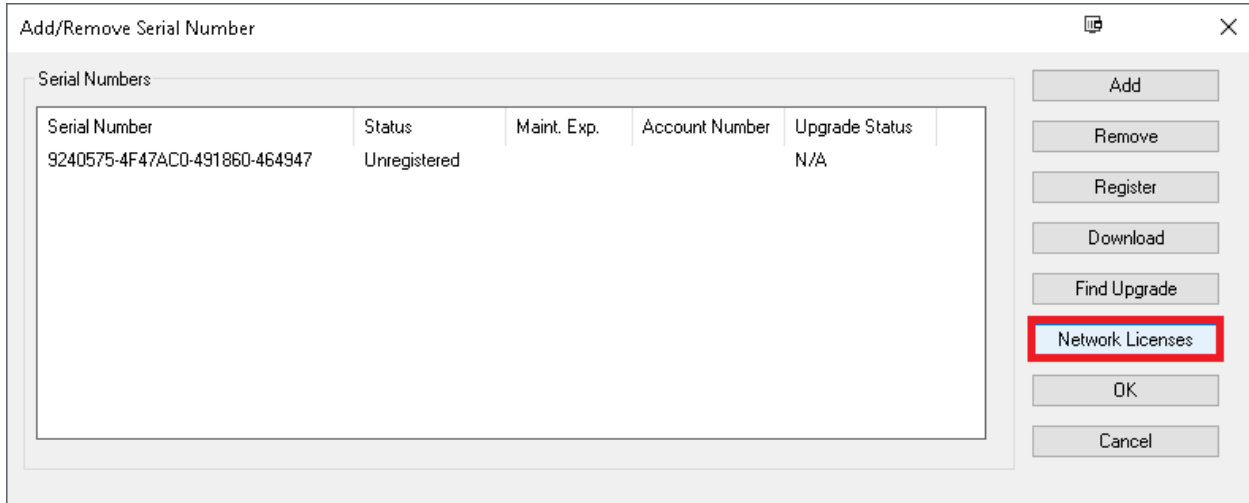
Add/Remove Serial Number

Serial Numbers

| Serial Number | Status | Maint. Exp. | Account Number | Upgrade Status |
|---|---|---|---|---|
| 9240575-4F47AC0-491860-464947 | Unregistered | | | N/A |

Add
Remove
Register
Download
Find Upgrade
Network Licenses
OK
Cancel